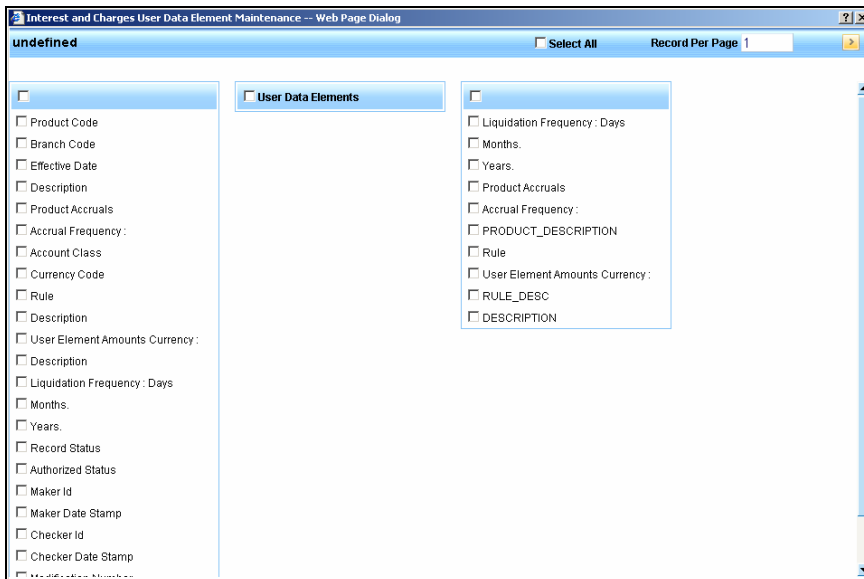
Interest and Charges User Data Element Maintenance -- Web Page Dialog

undefined

Select All

Record Per Page 1

Product Code
Branch Code
Effective Date
Description
Product Accruals
Accrual Frequency :
Account Class
Currency Code
Rule
Description
User Element Amounts Currency :
Description
Liquidation Frequency : Days
Months.
Years.
Record Status
Authorized Status
Maker Id
Maker Date Stamp
Checker Id
Checker Date Stamp
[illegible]

User Data Elements

Liquidation Frequency : Days
Months.
Years.
Product Accruals
Accrual Frequency :
PRODUCT_DESCRIPTION
Rule
User Element Amounts Currency :
RULE_DESC
DESCRIPTION